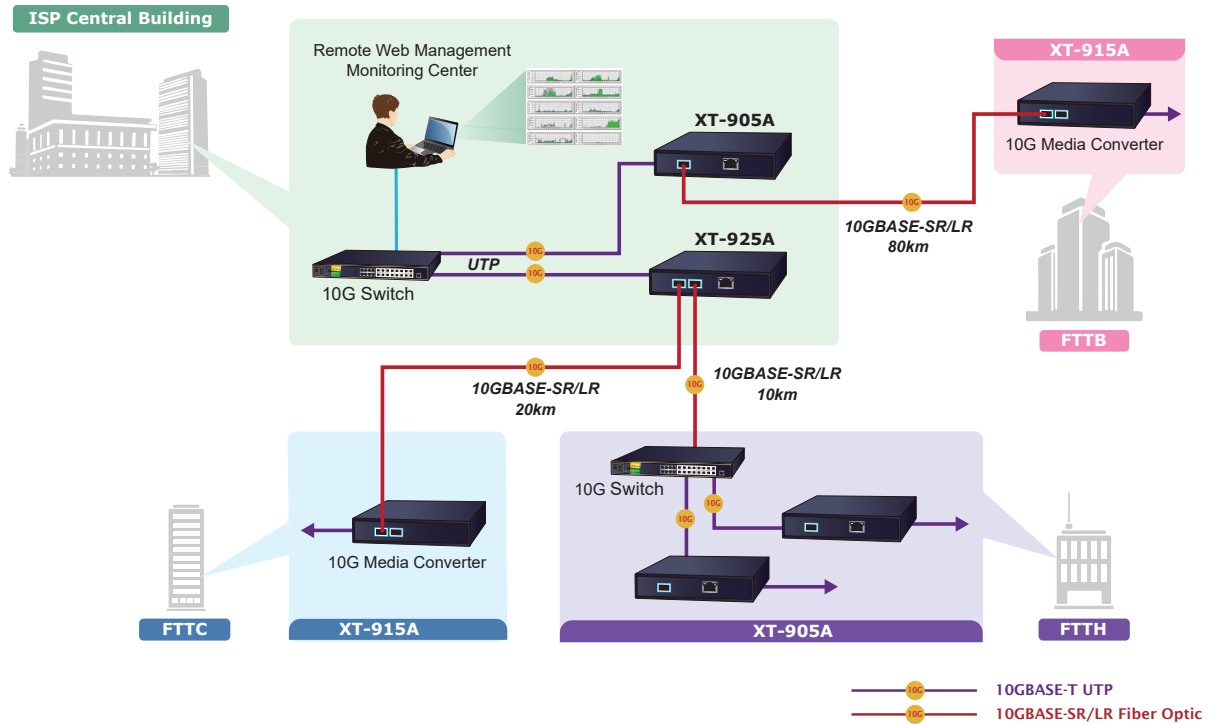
ISP Central Building

Remote Web Management Monitoring Center

XT-905A

XT-925A

UTP

10G

10G

10G Switch

XT-915A

10G Media Converter

10G

10GBASE-SR/LR 80km

FTTB

10G

10GBASE-SR/LR 20km

10G

10GBASE-SR/LR 10km

10G Switch

10G

10G

10G Media Converter

FTTC

XT-915A

XT-905A

FTTH

10G 10GBASE-T UTP

10G 10GBASE-SR/LR Fiber Optic